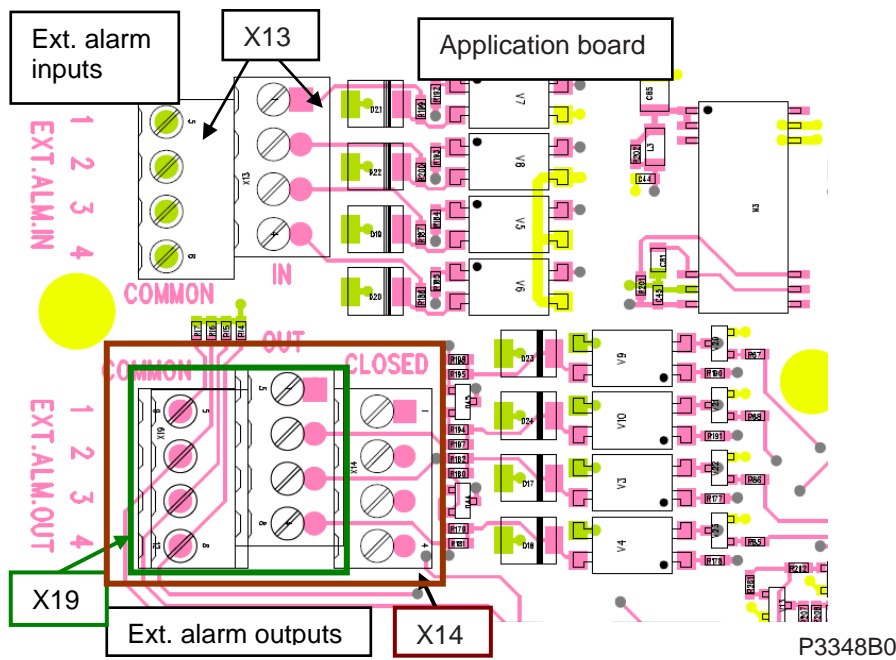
Ext. alarm inputs

X13

Application board

1 2 3 4
EXT.ALM.IN

COMMON

IN

X13

D21
D22
D19
D20

V7
V8
V5
V6

C85
L3
M3

OUT
COMMON
CLOSED

1 2 3 4
EXT.ALM.OUT

X19
X14

D23
D24
D17
D18

V9
V10
V3
V4

X19

Ext. alarm outputs

X14

P3348B0